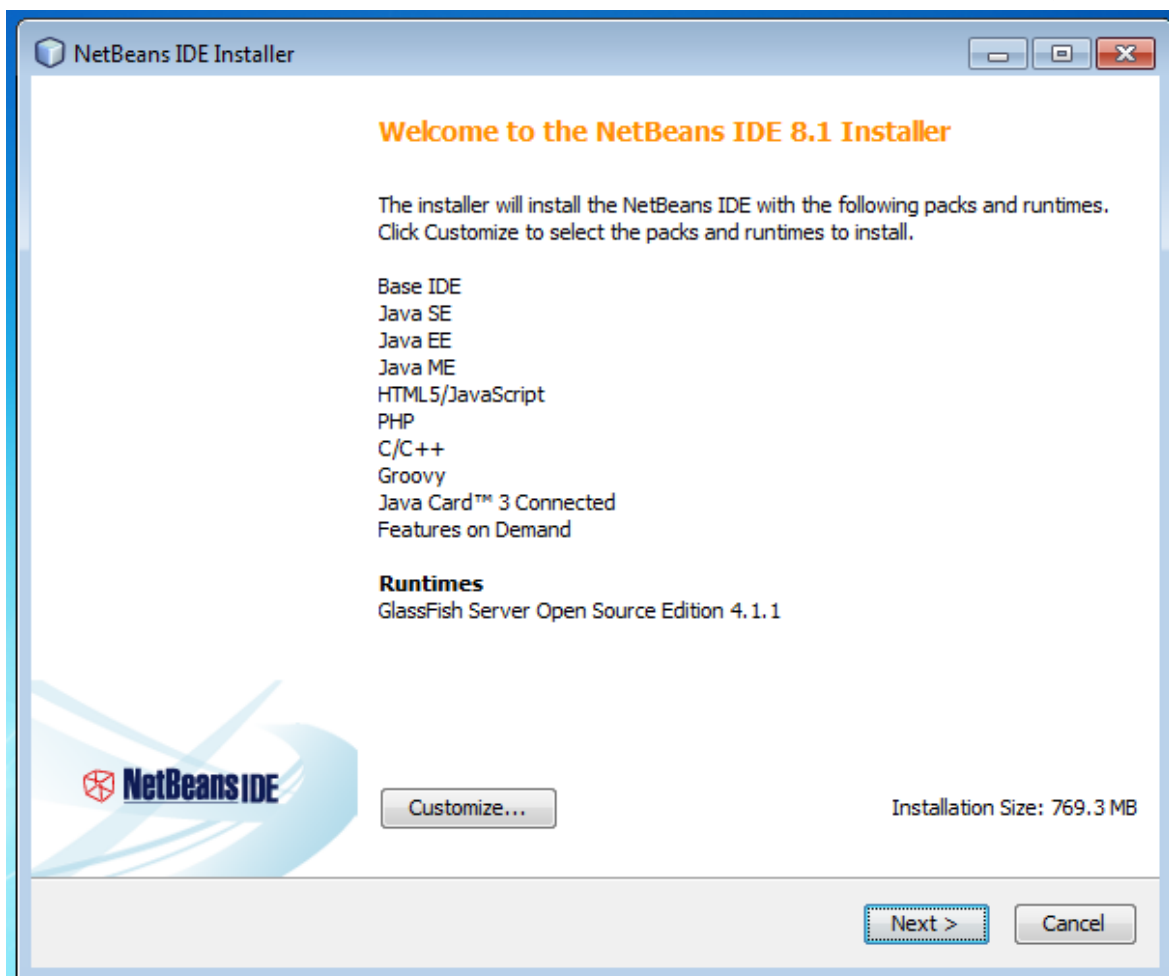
NetBeans IDE Installer

Welcome to the NetBeans IDE 8.1 Installer

The installer will install the NetBeans IDE with the following packs and runtimes. Click Customize to select the packs and runtimes to install.

Base IDE
Java SE
Java EE
Java ME
HTML5/JavaScript
PHP
C/C++
Groovy
Java Card™ 3 Connected
Features on Demand

Runtimes
GlassFish Server Open Source Edition 4.1.1

NetBeans IDE

Customize...

Installation Size: 769.3 MB

Next >

Cancel